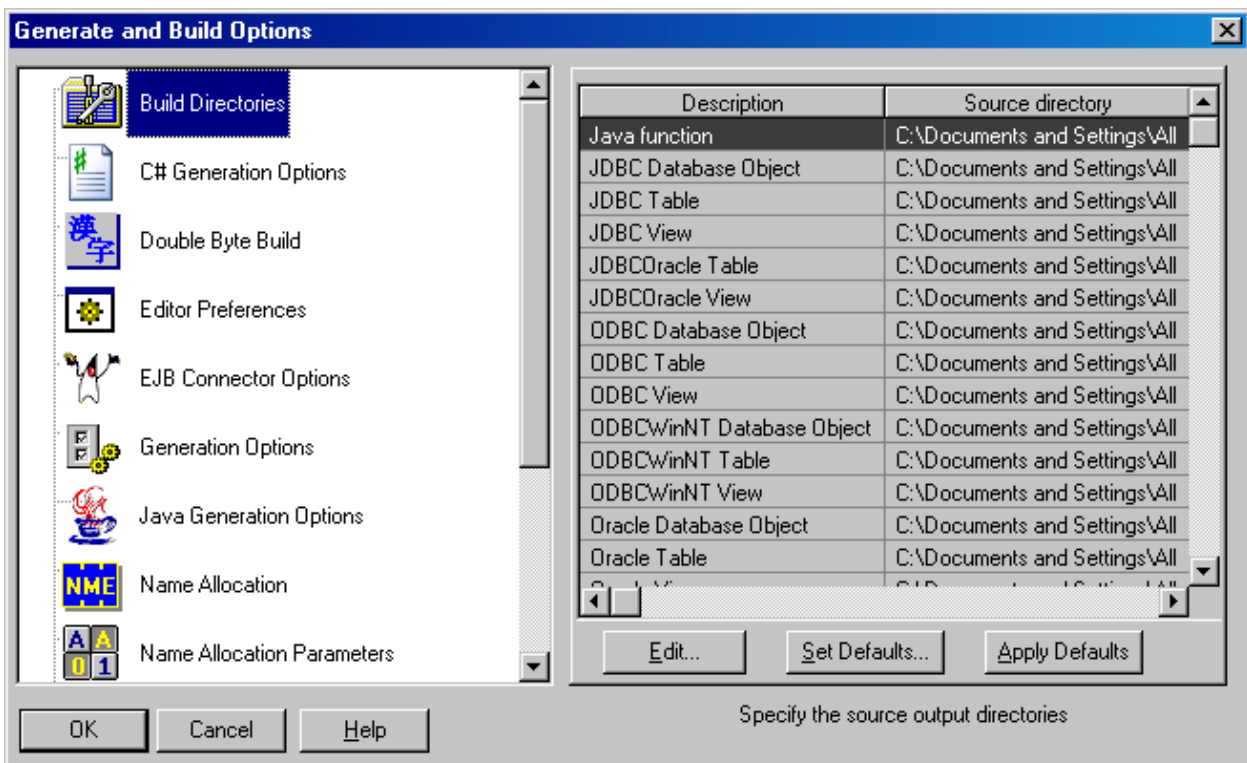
Generate and Build Options

Build Directories
C# Generation Options
Double Byte Build
Editor Preferences
EJB Connector Options
Generation Options
Java Generation Options
Name Allocation
Name Allocation Parameters

| Description | Source directory |
|---|---|
| Java function | C:\Documents and Settings\All |
| JDBC Database Object | C:\Documents and Settings\All |
| JDBC Table | C:\Documents and Settings\All |
| JDBC View | C:\Documents and Settings\All |
| JDBCOracle Table | C:\Documents and Settings\All |
| JDBCOracle View | C:\Documents and Settings\All |
| ODBC Database Object | C:\Documents and Settings\All |
| ODBC Table | C:\Documents and Settings\All |
| ODBC View | C:\Documents and Settings\All |
| ODBCWinNT Database Object | C:\Documents and Settings\All |
| ODBCWinNT Table | C:\Documents and Settings\All |
| ODBCWinNT View | C:\Documents and Settings\All |
| Oracle Database Object | C:\Documents and Settings\All |
| Oracle Table | C:\Documents and Settings\All |
| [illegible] | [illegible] |

Edit... Set Defaults... Apply Defaults

OK Cancel Help

Specify the source output directories